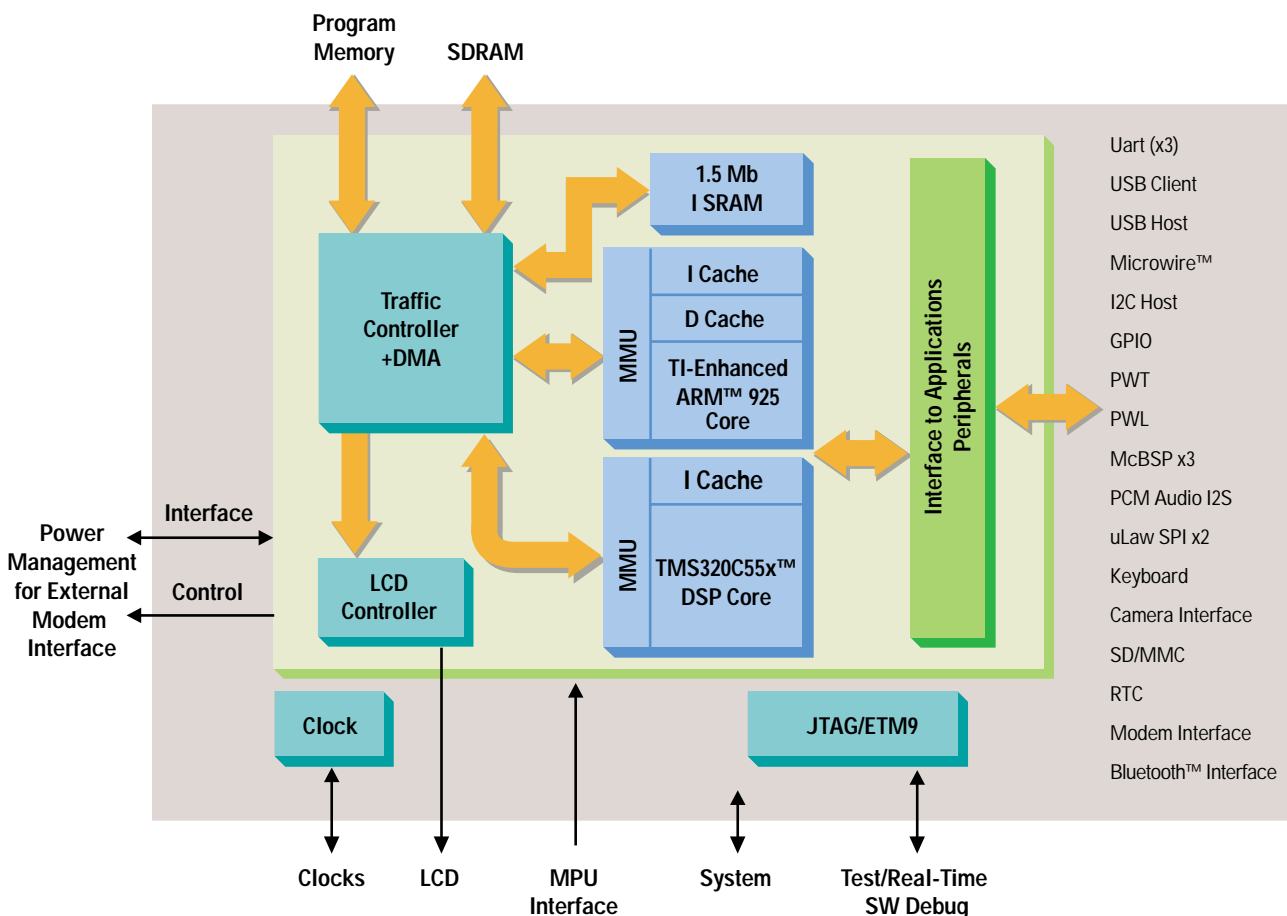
Program Memory

SDRAM

1.5 Mb I SRAM

Traffic Controller +DMA

MMU

I Cache

D Cache

TI-Enhanced ARM™ 925 Core

MMU

I Cache

TMS320C55x™ DSP Core

Interface to Applications Peripherals

LCD Controller

Power Management for External Modem Interface

Interface

Control

Clock

JTAG/ETM9

Uart (x3)
USB Client
USB Host
Microwire™
I2C Host
GPIO
PWT
PWL
McBSP x3
PCM Audio I2S
uLaw SPI x2
Keyboard
Camera Interface
SD/MMC
RTC
Modem Interface
Bluetooth™ Interface

Clocks

LCD

MPU Interface

System

Test/Real-Time SW Debug